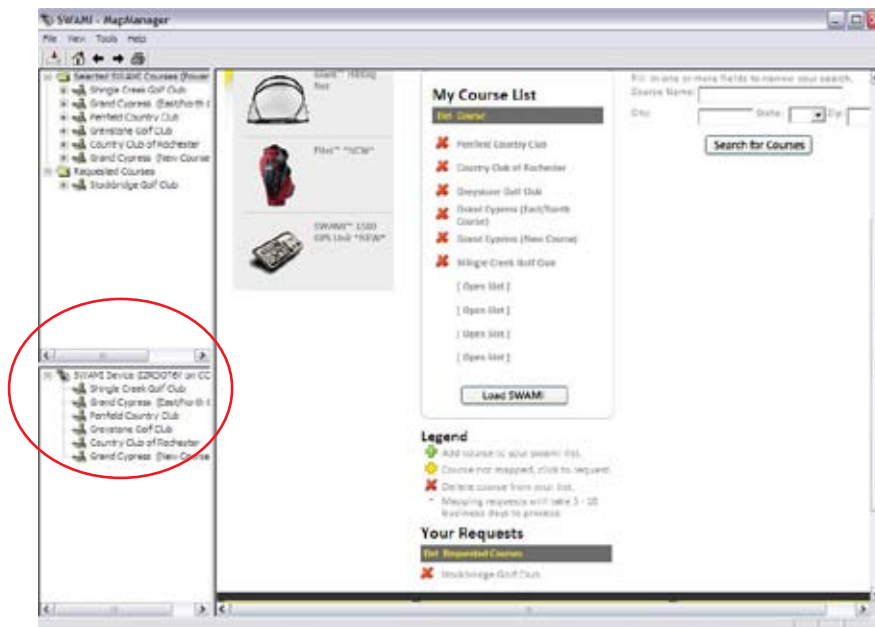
SWAMI - MapManager

File View Tools Help

Selected SWAMI Courses (Power
Shingle Creek Golf Club
Grand Cypress (East/North (
Penfield Country Club
Greystone Golf Club
Country Club of Rochester
Grand Cypress (New Course
Requested Courses
Stockbridge Golf Club

SWAMI Device 12RD0T6F on CC
Shingle Creek Golf Club
Grand Cypress (East/North (
Penfield Country Club
Greystone Golf Club
Country Club of Rochester
Grand Cypress (New Course

SWAMI™ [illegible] Net

Flex™ *NEW*

SWAMI™ 1500 GPS Unit *NEW*

My Course List

Del Course

Penfield Country Club
Country Club of Rochester
Greystone Golf Club
Grand Cypress (East/North Course)
Grand Cypress (New Course)
Shingle Creek Golf Club
[ Open Slot ]
[ Open Slot ]
[ Open Slot ]
[ Open Slot ]

Load SWAMI

Legend
Add course to your swami list.
Course not mapped, click to request.
Delete course from your list.
* Mapping requests will take 5 - 10 business days to process.

Your Requests

Del Requested Courses

Stockbridge Golf Club

Fill in one or more fields to narrow your search.
Course Name:
City: State: Zip:

Search for Courses